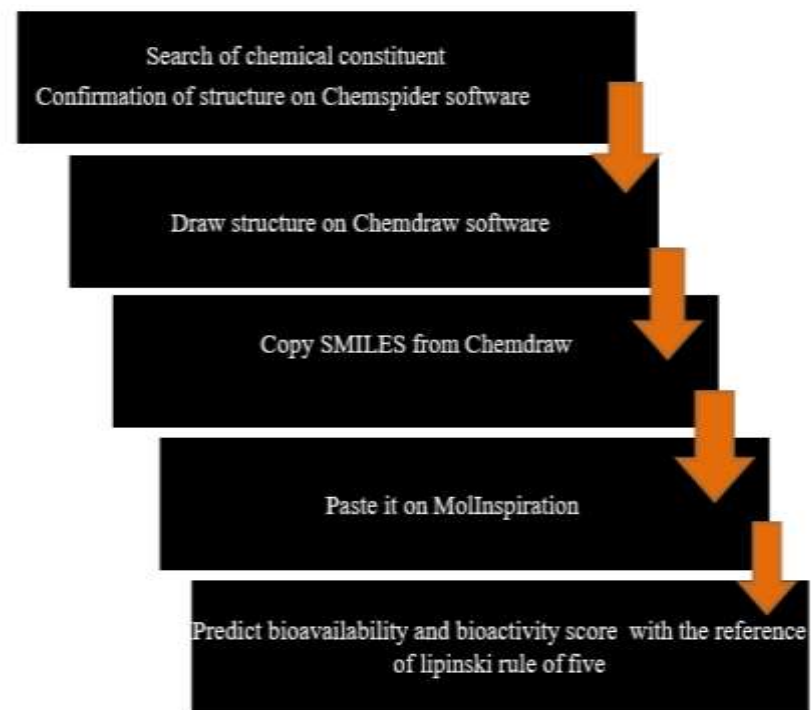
Search of chemical constituent
Confirmation of structure on Chemspider software

Draw structure on Chemdraw software

Copy SMILES from Chemdraw

Paste it on MolInspiration

Predict bioavailability and bioactivity score with the reference of lipinski rule of five